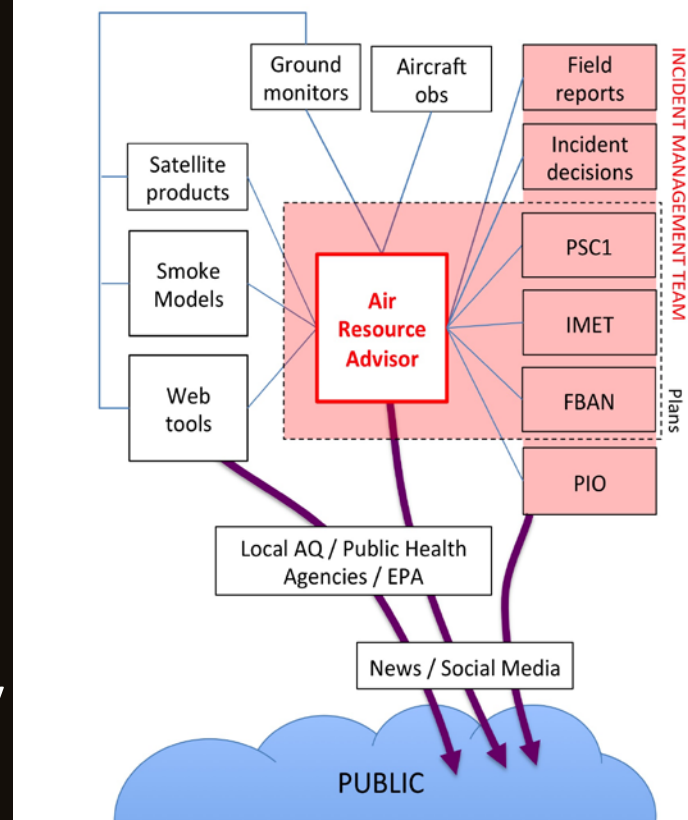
Ground monitors

Aircraft obs

Field reports

Incident decisions

INCIDENT MANAGEMENT TEAM

Satellite products

Smoke Models

Web tools

Air Resource Advisor

PSC1

IMET

FBAN

Plans

PIO

Local AQ / Public Health Agencies / EPA

News / Social Media

PUBLIC